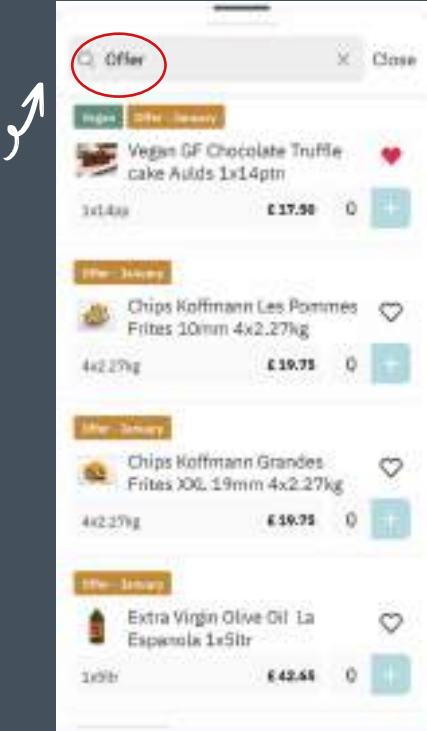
Offer

Close

Vegan

Offer - January

Vegan GF Chocolate Truffle cake Aulds 1x14ptn

1x14ptn

£ 17.50

0

+

Offer - January

Chips Koffmann Les Pommes Frites 10mm 4x2.27kg

4x2.27kg

£ 19.75

0

+

Offer - January

Chips Koffmann Grandes Frites XXL 19mm 4x2.27kg

4x2.27kg

£ 19.75

0

+

Offer - January

Extra Virgin Olive Oil La Espanola 1x5ltr

1x5ltr

£ 42.65

0

+